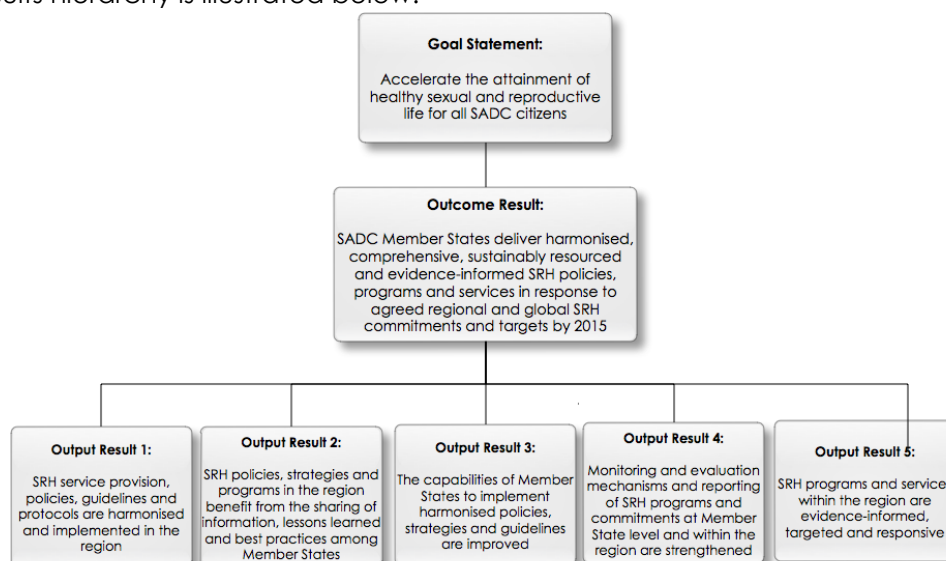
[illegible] hierarchy is illustrated below:

Goal Statement:

Accelerate the attainment of healthy sexual and reproductive life for all SADC citizens

Outcome Result:

SADC Member States deliver harmonised, comprehensive, sustainably resourced and evidence-informed SRH policies, programs and services in response to agreed regional and global SRH commitments and targets by 2015

Output Result 1:

SRH service provision, policies, guidelines and protocols are harmonised and implemented in the region

Output Result 2:

SRH policies, strategies and programs in the region benefit from the sharing of information, lessons learned and best practices among Member States

Output Result 3:

The capabilities of Member States to implement harmonised policies, strategies and guidelines are improved

Output Result 4:

Monitoring and evaluation mechanisms and reporting of SRH programs and commitments at Member State level and within the region are strengthened

Output Result 5:

SRH programs and service within the region are evidence-informed, targeted and responsive